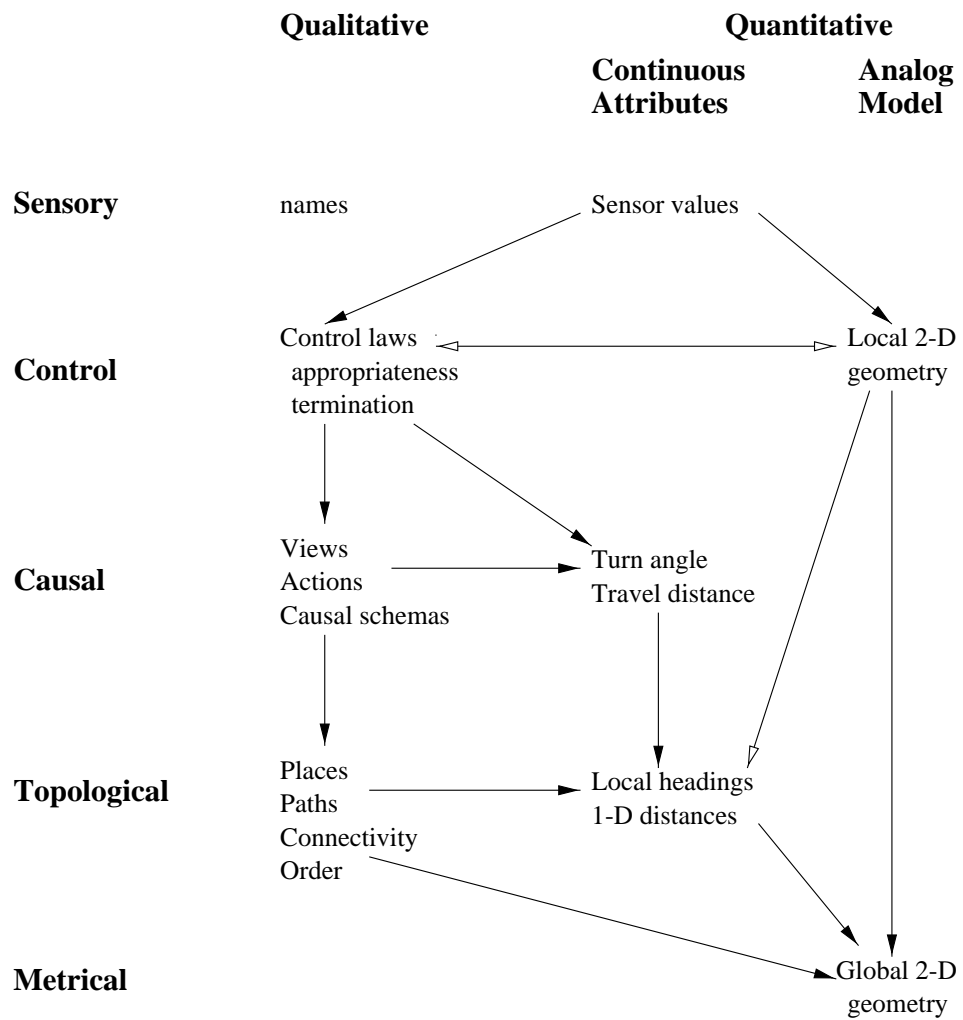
Qualitative

Quantitative

Continuous Attributes

Analog Model

Sensory

names

Sensor values

Control

Control laws
appropriateness
termination

Local 2-D geometry

Causal

Views
Actions
Causal schemas

Turn angle
Travel distance

Topological

Places
Paths
Connectivity
Order

Local headings
1-D distances

Metrical

Global 2-D geometry